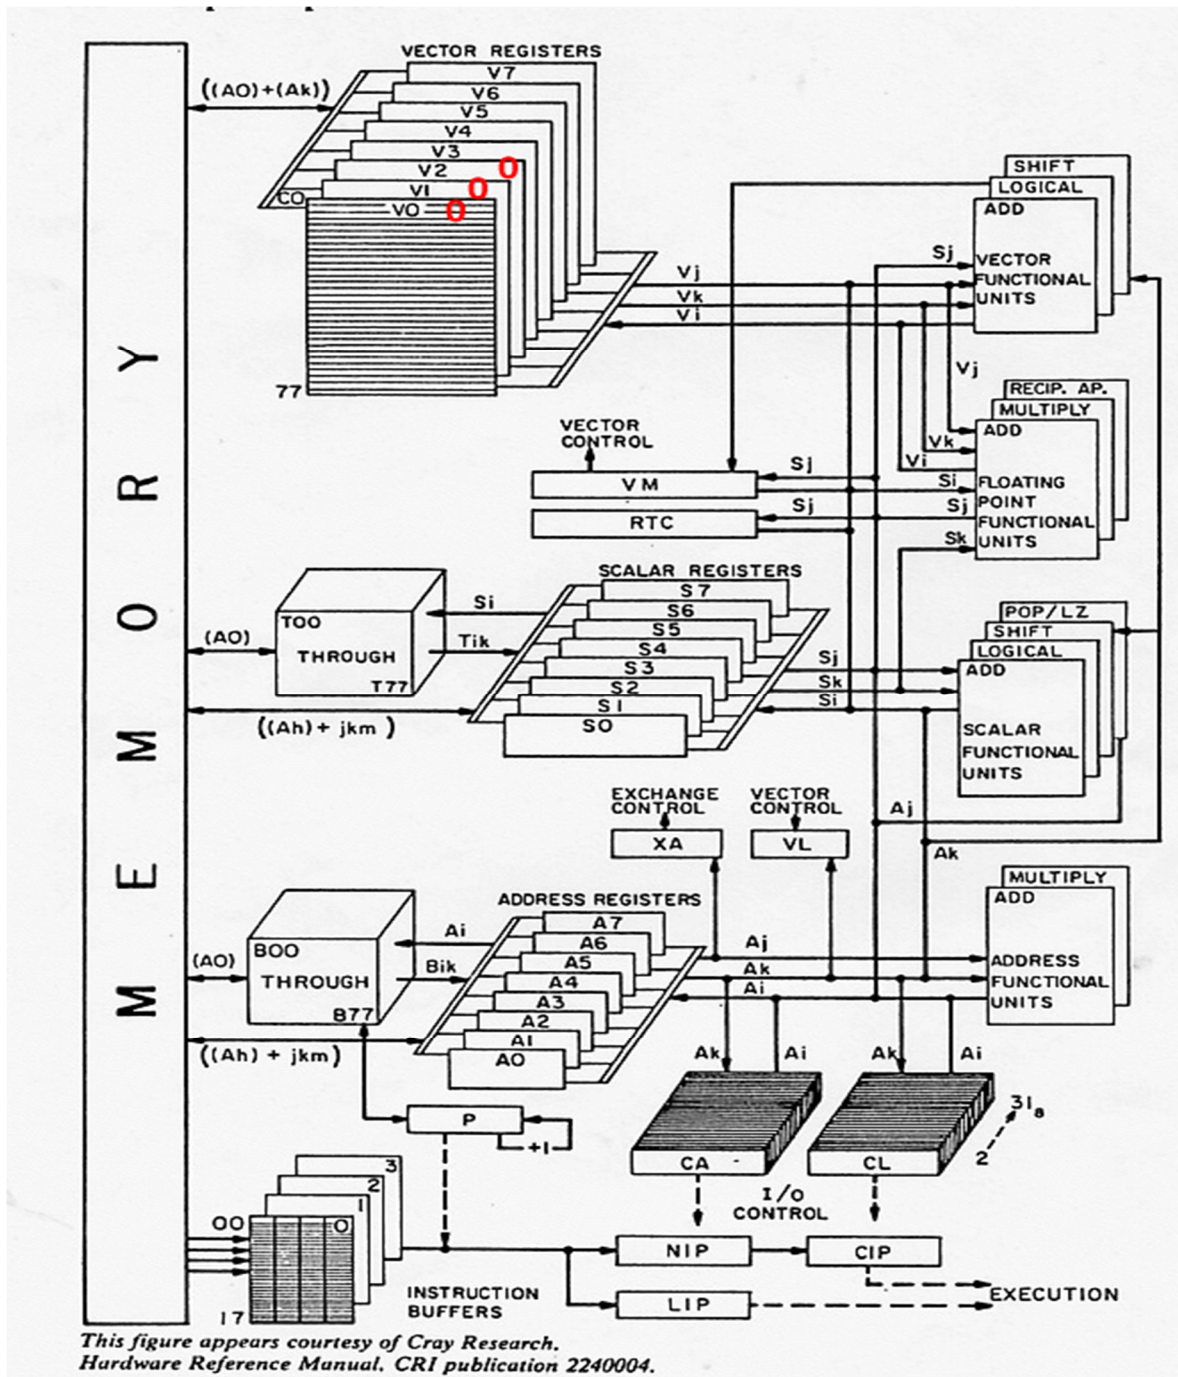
MEMORY

VECTOR REGISTERS
((AO)+(Ak))
V7
V6
V5
V4
V3
V2
VI
VO
CO
0
0
0
77

SHIFT
LOGICAL
ADD
VECTOR FUNCTIONAL UNITS
Sj
Vj
Vk
Vi
Vj

RECIP. AP.
MULTIPLY
ADD
FLOATING POINT FUNCTIONAL UNITS
Vk
Vi
Si
Sj
Sk

VECTOR CONTROL
VM
Sj
RTC
Sj

SCALAR REGISTERS
S7
S6
S5
S4
S3
S2
SI
SO
(AO)
TOO THROUGH T77
Si
Tik
((Ah) + jkm)
Sj
Sk
Si

POP/LZ
SHIFT
LOGICAL
ADD
SCALAR FUNCTIONAL UNITS

EXCHANGE CONTROL
XA
VECTOR CONTROL
VL
Aj
Ak

MULTIPLY
ADD
ADDRESS FUNCTIONAL UNITS

ADDRESS REGISTERS
A7
A6
A5
A4
A3
A2
AI
AO
(AO)
BOO THROUGH B77
Ai
Bik
((Ah) + jkm)
Aj
Ak
Ai
Ak
Ai
Ak
Ai

P
+I
CA
CL
$31_8$
2
I/O CONTROL

3
2
I
O
OO
17
INSTRUCTION BUFFERS
NIP
CIP
LIP
EXECUTION

This figure appears courtesy of Cray Research.
Hardware Reference Manual. CRI publication 2240004.